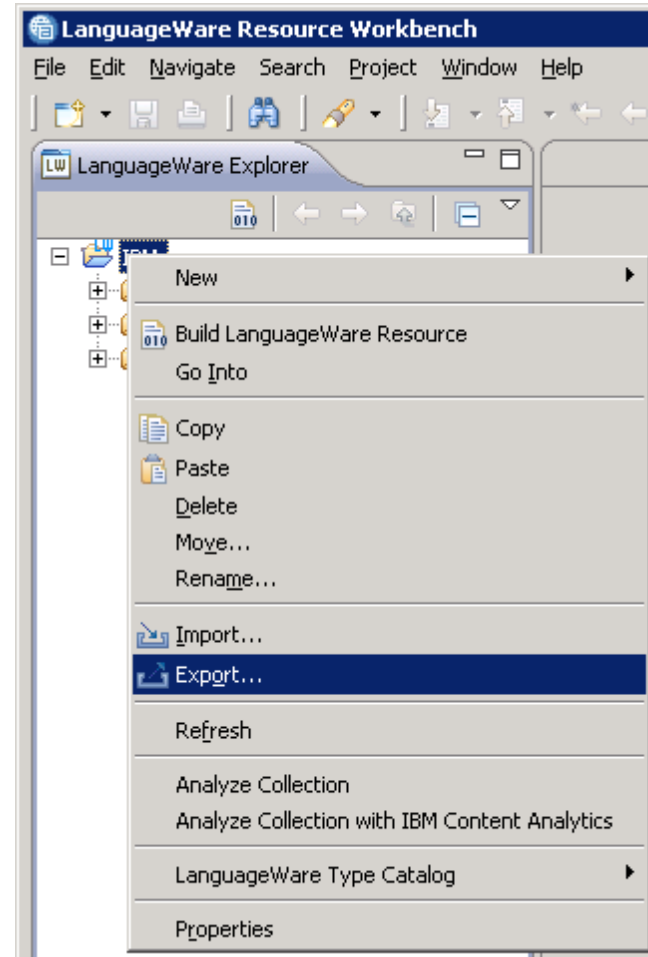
LanguageWare Resource Workbench

File Edit Navigate Search Project Window Help

LW LanguageWare Explorer

IBM

New
Build LanguageWare Resource
Go Into
Copy
Paste
Delete
Move...
Rename...
Import...
Export...
Refresh
Analyze Collection
Analyze Collection with IBM Content Analytics
LanguageWare Type Catalog
Properties